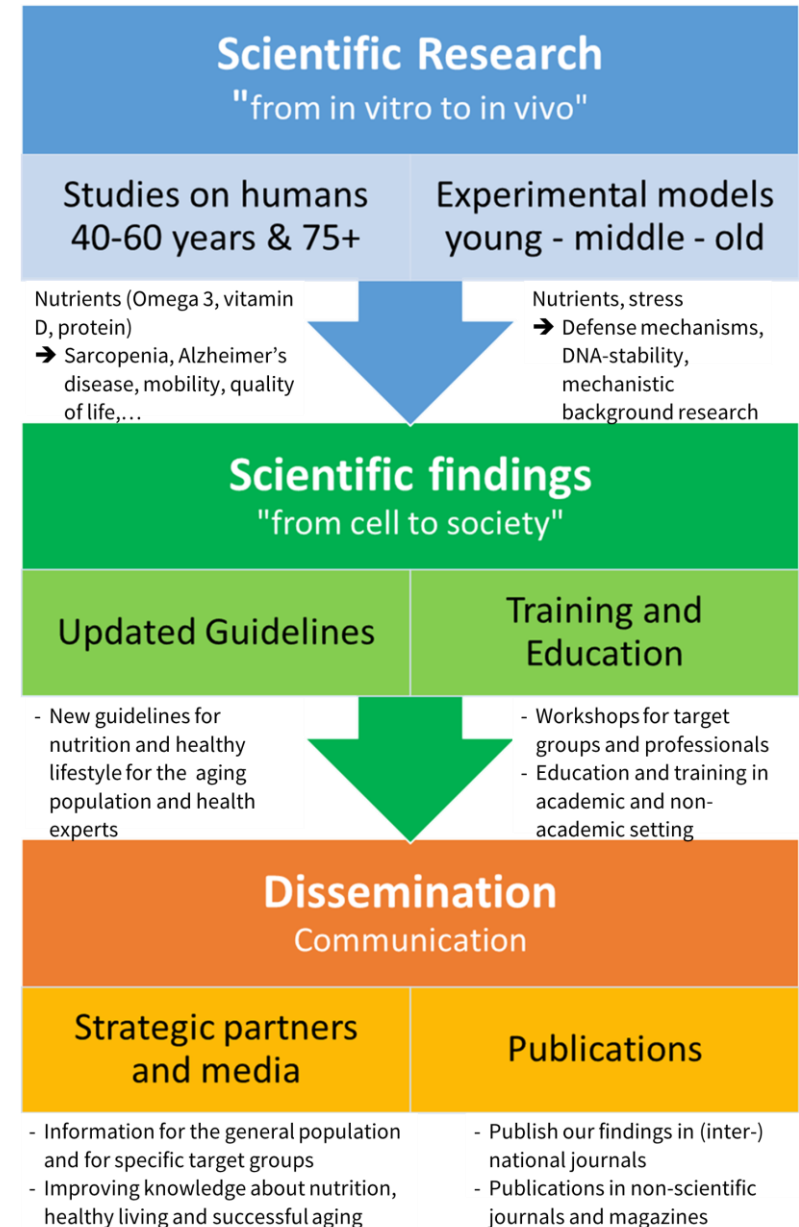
Scientific Research
"from in vitro to in vivo"

Studies on humans 40-60 years & 75+

Experimental models young - middle - old

Nutrients (Omega 3, vitamin D, protein)
➔ Sarcopenia, Alzheimer's disease, mobility, quality of life,…

Nutrients, stress
➔ Defense mechanisms, DNA-stability, mechanistic background research

Scientific findings
"from cell to society"

Updated Guidelines

Training and Education

- New guidelines for nutrition and healthy lifestyle for the aging population and health experts

- Workshops for target groups and professionals
- Education and training in academic and non-academic setting

Dissemination
Communication

Strategic partners and media

Publications

- Information for the general population and for specific target groups
- Improving knowledge about nutrition, healthy living and successful aging

- Publish our findings in (inter-) national journals
- Publications in non-scientific journals and magazines